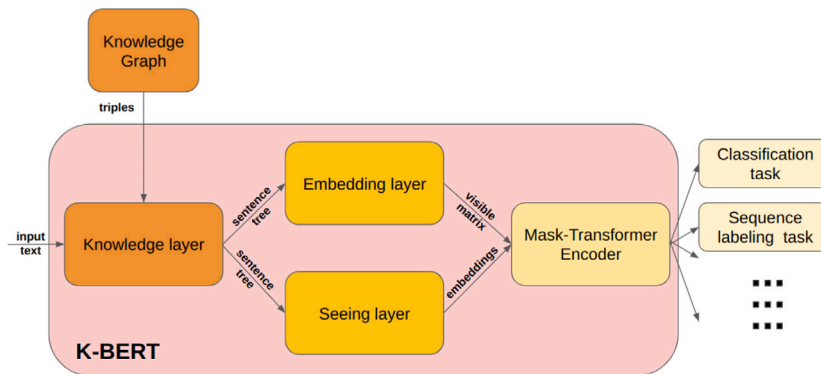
Knowledge Graph

triples

input text

Knowledge layer

sentence tree

sentence tree

Embedding layer

Seeing layer

visible matrix

embeddings

Mask-Transformer Encoder

Classification task

Sequence labeling task

K-BERT